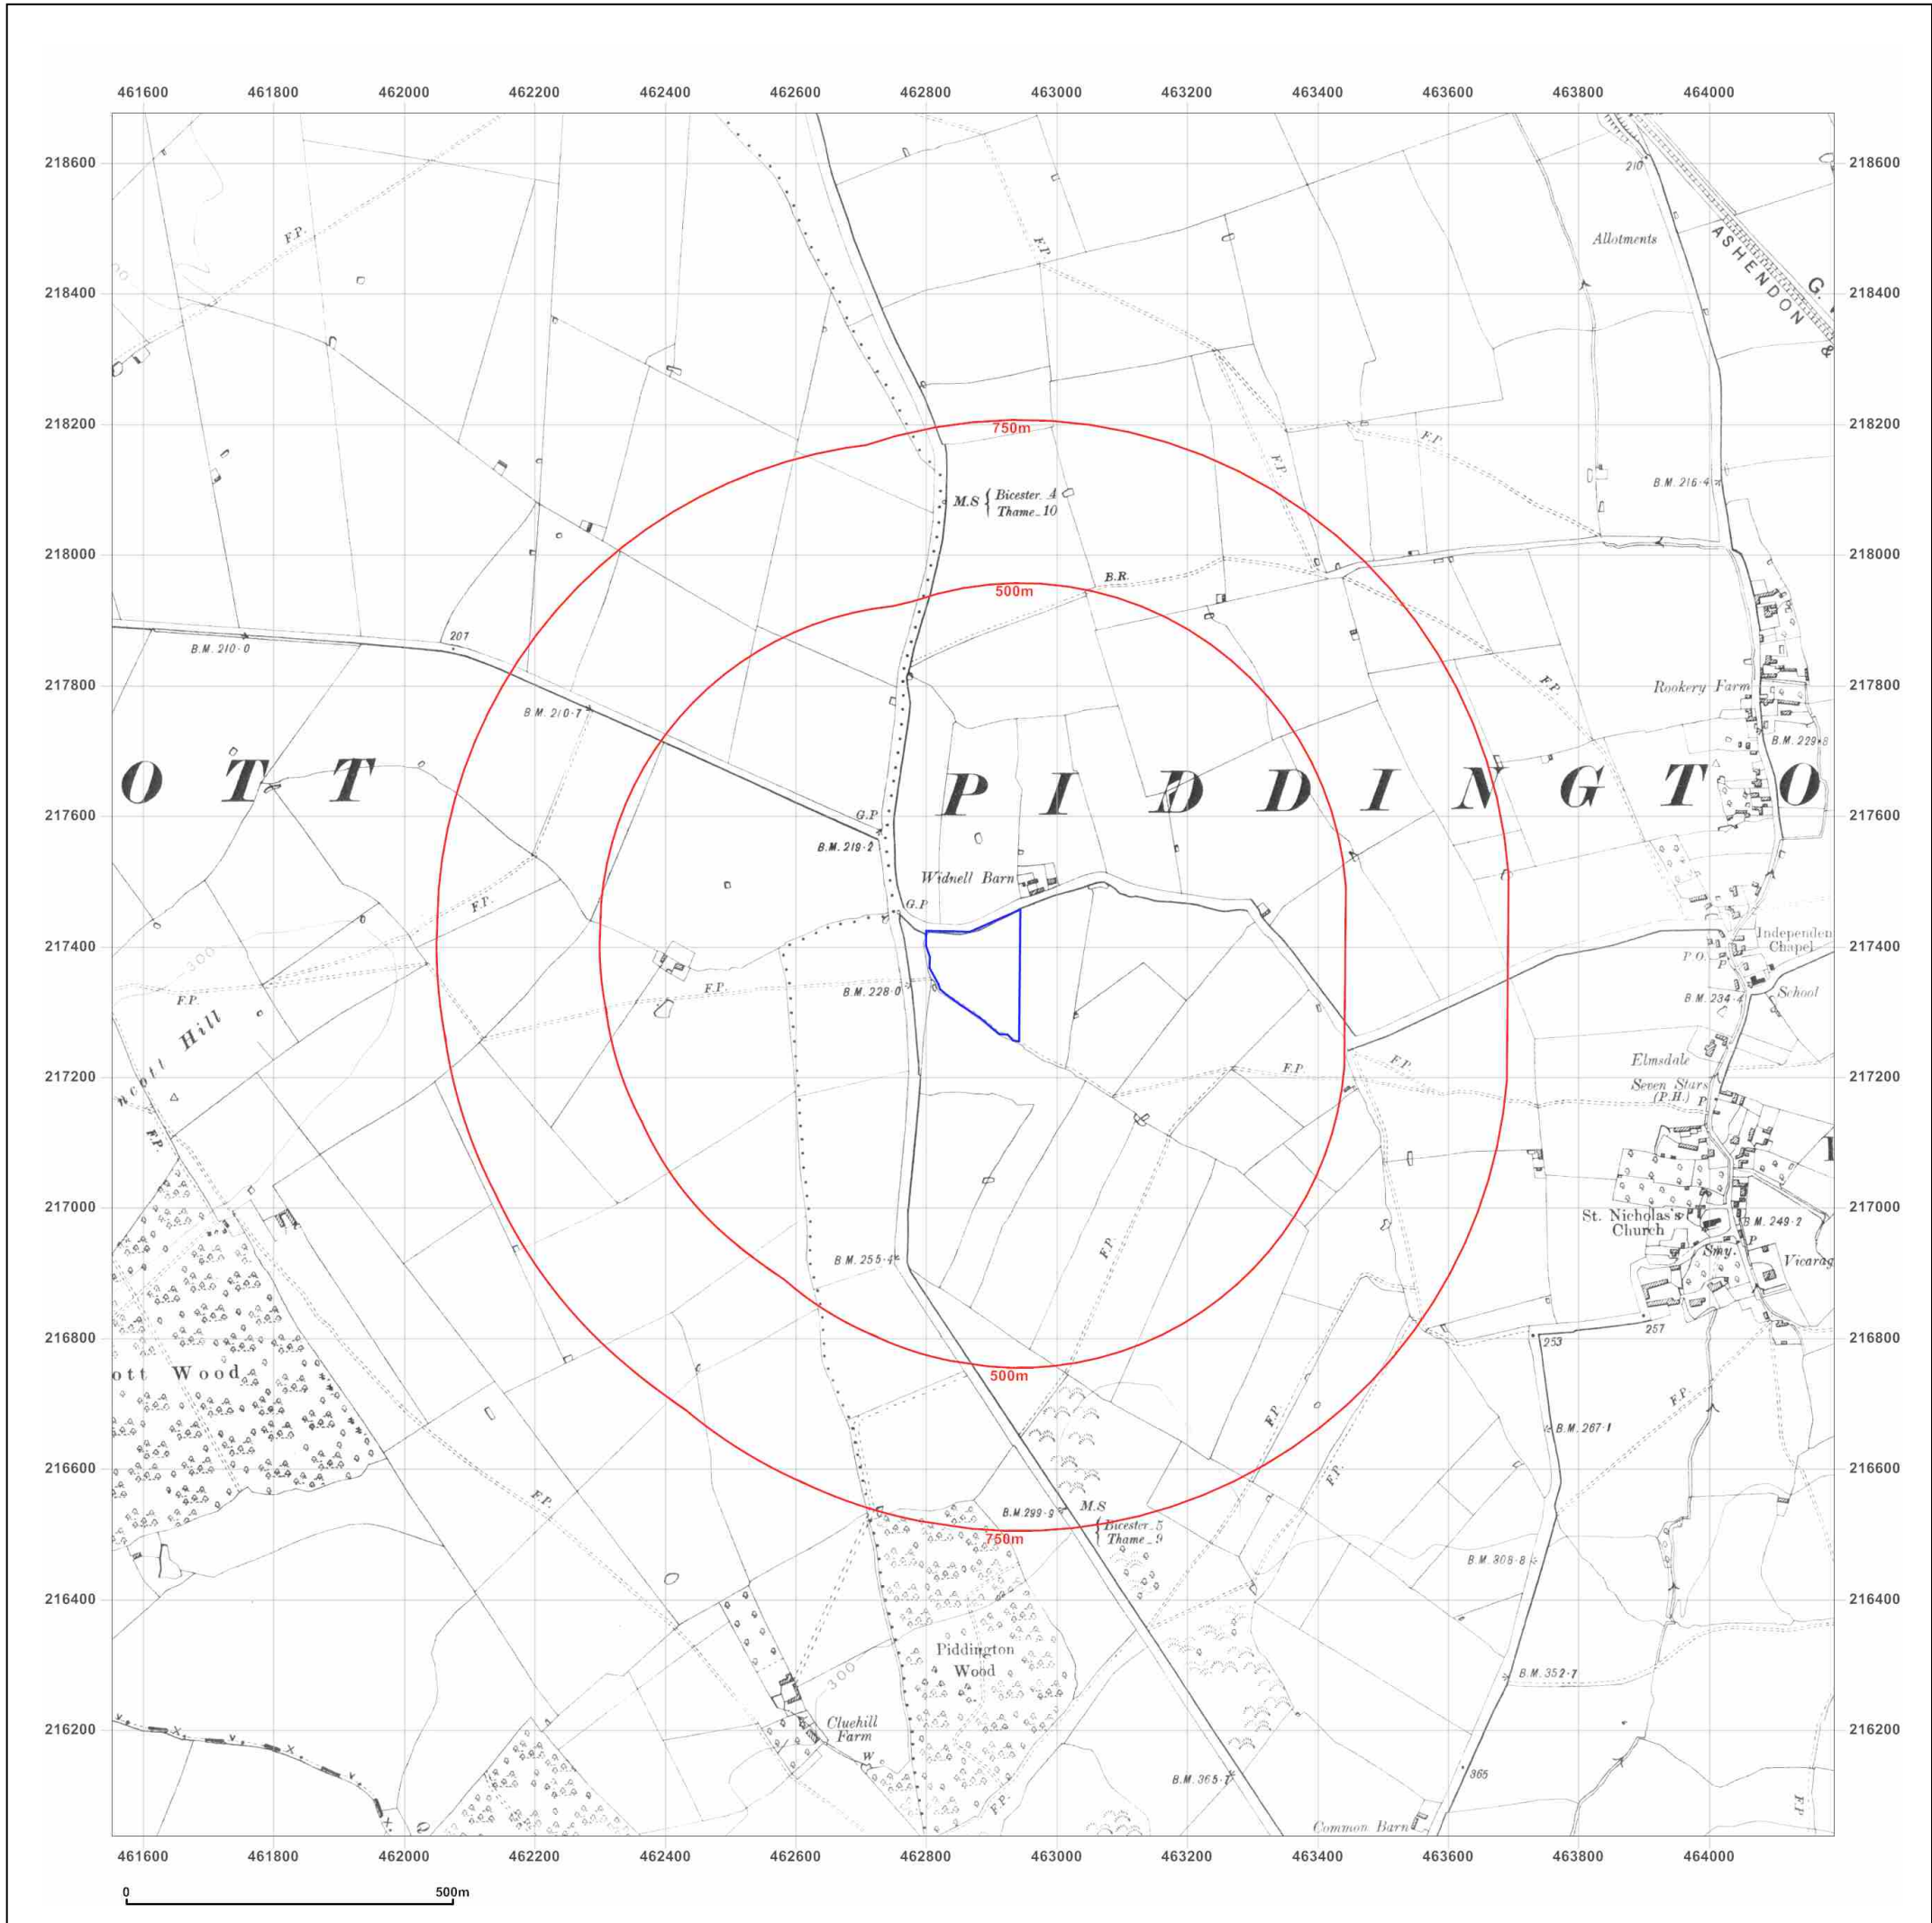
461600 461800 462000 462200 462400 462600 462800 463000 463200 463400 463600 463800 464000

218600
218400
218200
218000
217800
217600
217400
217200
217000
216800
216600
216400
216200

F.P.
F.P.
Allotments
210
ASHENDON
G
&
750m
F.P.
F.P.
B.M. 216·4
M.S { Bicester 4 Thame 10
B.R.
500m
207
B.M. 210·0
F.P.
Rookery Farm
B.M. 210·7
B.M. 229·8
O T T
P I D D I N G T O
G.P.
B.M. 219·2
Widnell Barn
G.P.
F.P.
Independent Chapel
300
P.O.
F.P.
F.P.
B.M. 228·0
B.M. 234·4
School
ncott Hill
Elmsdale
F.P.
F.P.
Seven Stars (P.H.)
F.P.
St. Nicholas's Church
B.M. 249·2
F.P.
B.M. 255·4
Smy.
Vicarag
257
253
ott Wood
500m
F.P.
B.M. 267·1
F.P.
F.P.
F.P.
M.S
B.M. 299·9
{ Bicester 5 Thame 9
750m
B.M. 308·8
Piddington Wood
300
B.M. 352·7
Cluehill Farm
W
B.M. 365·7
365
F.P.
Common Barn
F.P.

461600 461800 462000 462200 462400 462600 462800 463000 463200 463400 463600 463800 464000

0 500m